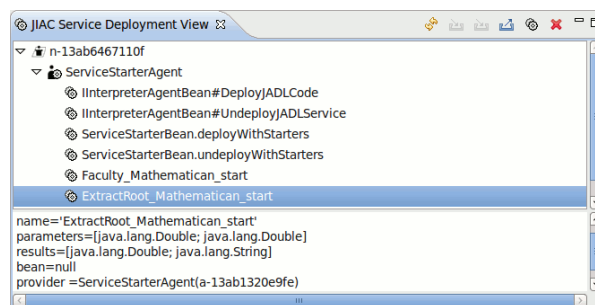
JIAC Service Deployment View ☒

n-13ab6467110f
ServiceStarterAgent
IInterpreterAgentBean#DeployJADLCode
IInterpreterAgentBean#UndeployJADLService
ServiceStarterBean.deployWithStarters
ServiceStarterBean.undeployWithStarters
Faculty_Mathematican_start
ExtractRoot_Mathematican_start

name='ExtractRoot_Mathematican_start'
parameters=[java.lang.Double; java.lang.Double]
results=[java.lang.Double; java.lang.String]
bean=null
provider =ServiceStarterAgent(a-13ab1320e9fe)